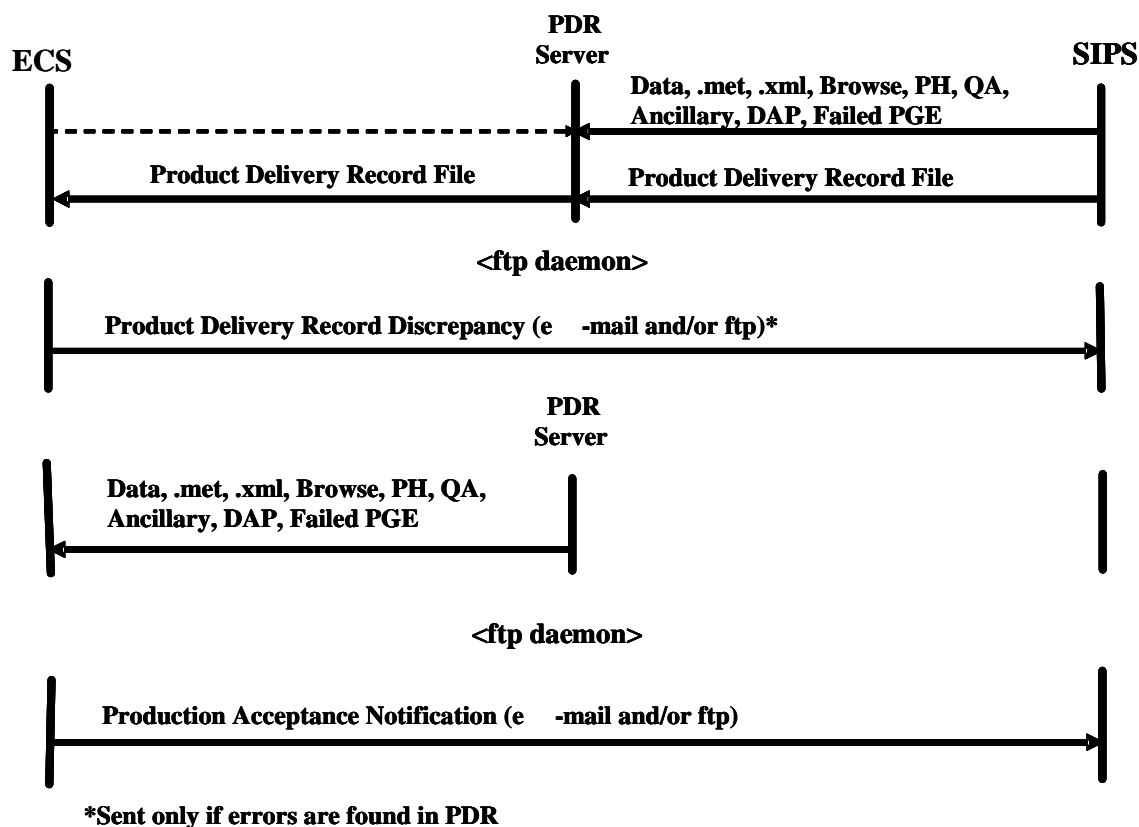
PDR Server

ECS

SIPS

Data, .met, .xml, Browse, PH, QA, Ancillary, DAP, Failed PGE

Product Delivery Record File

Product Delivery Record File

<ftp daemon>

Product Delivery Record Discrepancy (e -mail and/or ftp)*

PDR Server

Data, .met, .xml, Browse, PH, QA, Ancillary, DAP, Failed PGE

<ftp daemon>

Production Acceptance Notification (e -mail and/or ftp)

*Sent only if errors are found in PDR